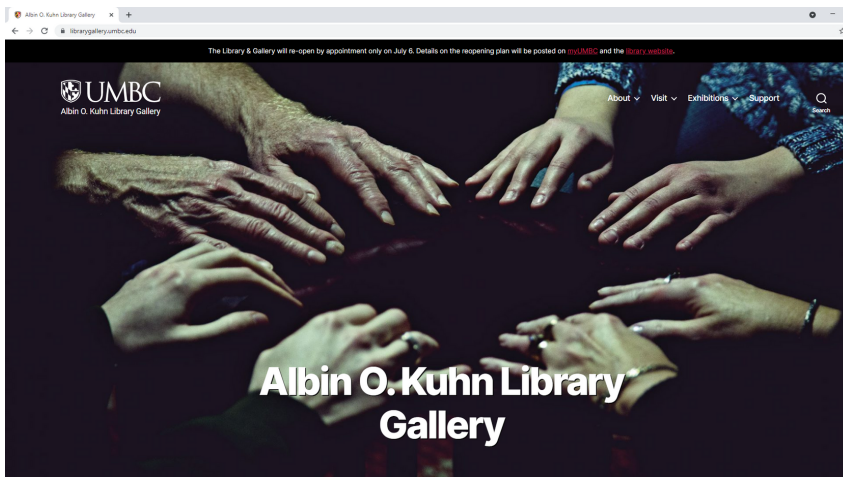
Albin O. Kuhn Library Gallery × +

librarygallery.umbc.edu

The Library & Gallery will re-open by appointment only on July 6. Details on the reopening plan will be posted on myUMBC and the library website.

UMBC
Albin O. Kuhn Library Gallery

About Visit Exhibitions Support Search

Albin O. Kuhn Library Gallery